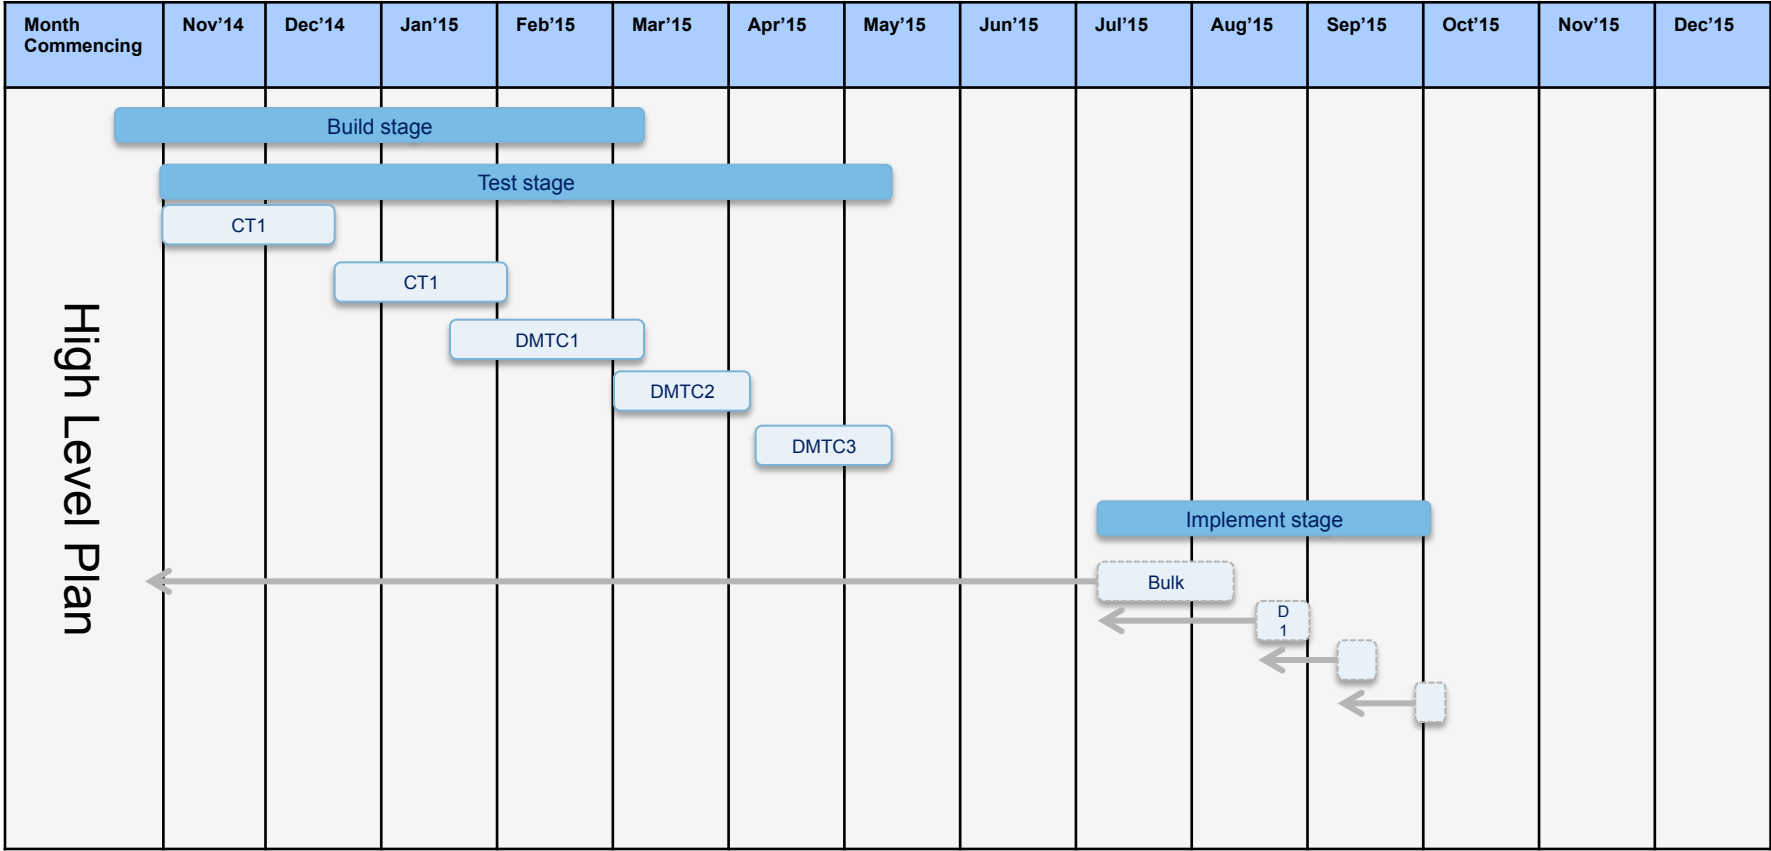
| Month Commencing | Nov'14 | Dec'14 | Jan'15 | Feb'15 | Mar'15 | Apr'15 | May'15 | Jun'15 | Jul'15 | Aug'15 | Sep'15 | Oct'15 | Nov'15 | Dec'15 |
|---|---|---|---|---|---|---|---|---|---|---|---|---|---|---|

High Level Plan

Build stage

Test stage

CT1

CT1

DMTC1

DMTC2

DMTC3

Implement stage

Bulk

D 1